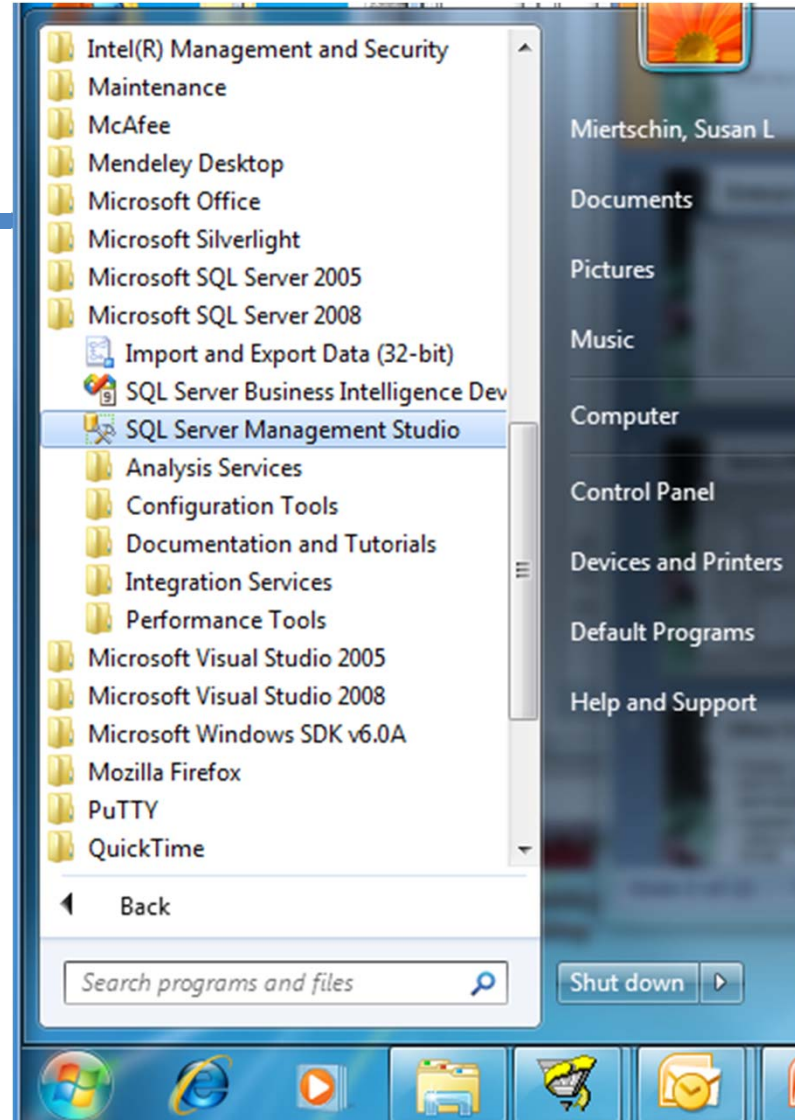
Intel(R) Management and Security
Maintenance
McAfee
Mendeley Desktop
Microsoft Office
Microsoft Silverlight
Microsoft SQL Server 2005
Microsoft SQL Server 2008
Import and Export Data (32-bit)
SQL Server Business Intelligence Dev
SQL Server Management Studio
Analysis Services
Configuration Tools
Documentation and Tutorials
Integration Services
Performance Tools
Microsoft Visual Studio 2005
Microsoft Visual Studio 2008
Microsoft Windows SDK v6.0A
Mozilla Firefox
PuTTY
QuickTime

Back

Search programs and files

Miertschin, Susan L
Documents
Pictures
Music
Computer
Control Panel
Devices and Printers
Default Programs
Help and Support

Shut down